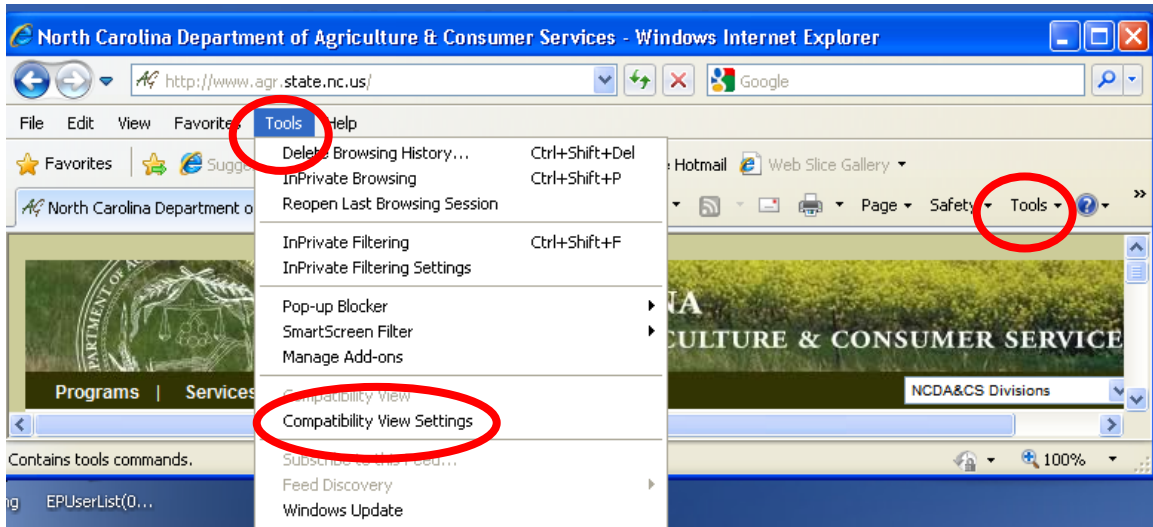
North Carolina Department of Agriculture & Consumer Services - Windows Internet Explorer

http://www.agr.state.nc.us/

Google

File Edit View Favorites Tools Help

Favorites Sugge Hotmail Web Slice Gallery

North Carolina Department o

Page Safety Tools

Delete Browsing History... Ctrl+Shift+Del
InPrivate Browsing Ctrl+Shift+P
Reopen Last Browsing Session

InPrivate Filtering Ctrl+Shift+F
InPrivate Filtering Settings

Pop-up Blocker
SmartScreen Filter
Manage Add-ons

Compatibility View
Compatibility View Settings

Subscribe to this Feed...
Feed Discovery
Windows Update

NA
CULTURE & CONSUMER SERVICE

Programs | Services

NCDA&CS Divisions

Contains tools commands.

100%

ng EPUserList(0...